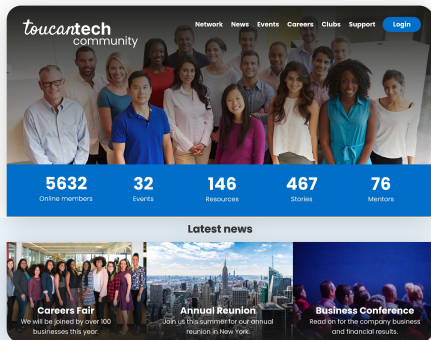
toucantech community

Network News Events Careers Clubs Support Login

5632
Online members

32
Events

146
Resources

467
Stories

76
Mentors

Latest news

Careers Fair
We will be joined by over 100 businesses this year.

Annual Reunion
Join us this summer for our annual reunion in New York.

Business Conference
Read on for the company business and financial results.